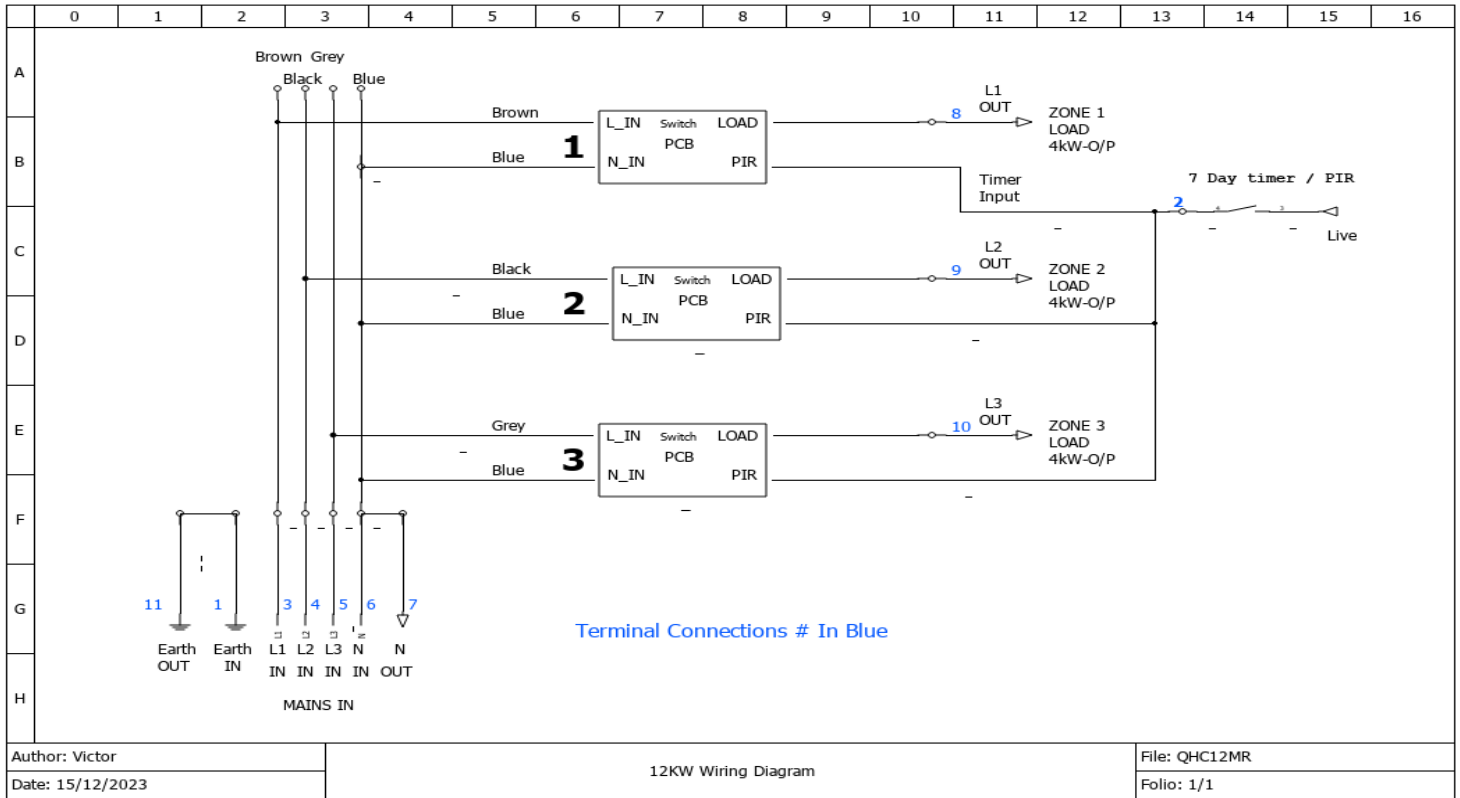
0 1 2 3 4 5 6 7 8 9 10 11 12 13 14 15 16

A
B
C
D
E
F
G
H

Brown Grey
Black Blue

Brown
Blue
1
L_IN Switch LOAD
PCB
N_IN PIR

L1
OUT
8
ZONE 1
LOAD
4kW-O/P

Timer
Input

7 Day timer / PIR
2
Live

Black
Blue
2
L_IN Switch LOAD
PCB
N_IN PIR

L2
OUT
9
ZONE 2
LOAD
4kW-O/P

Grey
Blue
3
L_IN Switch LOAD
PCB
N_IN PIR

L3
OUT
10
ZONE 3
LOAD
4kW-O/P

11 1 3 4 5 6 7

Earth OUT
Earth IN
L1 IN
L2 IN
L3 IN
N IN
N OUT

MAINS IN

Terminal Connections # In Blue

Author: Victor
Date: 15/12/2023
12KW Wiring Diagram
File: QHC12MR
Folio: 1/1